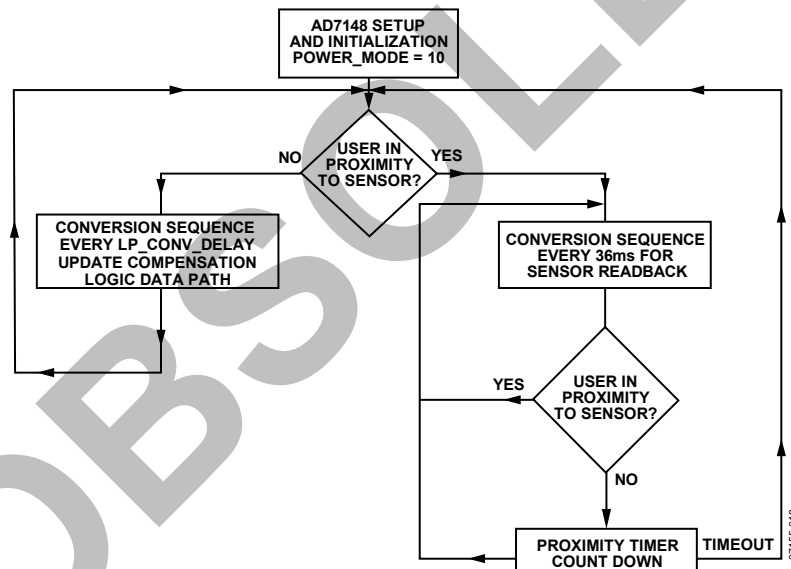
AD7148 SETUP AND INITIALIZATION POWER_MODE = 10

USER IN PROXIMITY TO SENSOR?

NO

YES

CONVERSION SEQUENCE EVERY LP_CONV_DELAY UPDATE COMPENSATION LOGIC DATA PATH

CONVERSION SEQUENCE EVERY 36ms FOR SENSOR READBACK

YES

USER IN PROXIMITY TO SENSOR?

NO

PROXIMITY TIMER COUNT DOWN

TIMEOUT

OBSOLETE

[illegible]